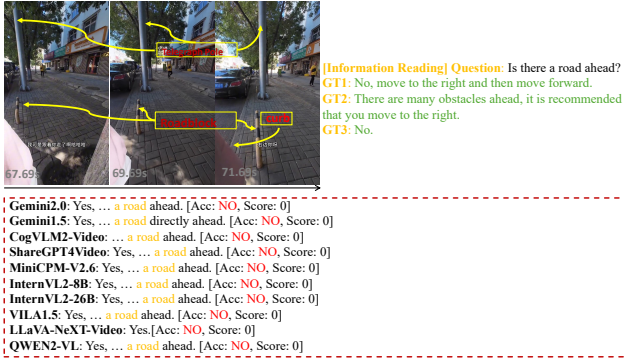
Telegraph Pole

Roadblock

Curb

67.69s

69.69s

71.69s

[Information Reading] Question: Is there a road ahead?
GT1: No, move to the right and then move forward.
GT2: There are many obstacles ahead, it is recommended that you move to the right.
GT3: No.

Gemini2.0: Yes, … a road ahead. [Acc: NO, Score: 0]
Gemini1.5: Yes, … a road directly ahead. [Acc: NO, Score: 0]
CogVLM2-Video: … a road ahead. [Acc: NO, Score: 0]
ShareGPT4Video: Yes, … a road ahead. [Acc: NO, Score: 0]
MiniCPM-V2.6: Yes, … a road ahead. [Acc: NO, Score: 0]
InternVL2-8B: Yes, … a road ahead. [Acc: NO, Score: 0]
InternVL2-26B: Yes, … a road ahead. [Acc: NO, Score: 0]
VILA1.5: Yes, … a road ahead. [Acc: NO, Score: 0]
LLaVA-NeXT-Video: Yes.[Acc: NO, Score: 0]
QWEN2-VL: Yes, … a road ahead. [Acc: NO, Score: 0]